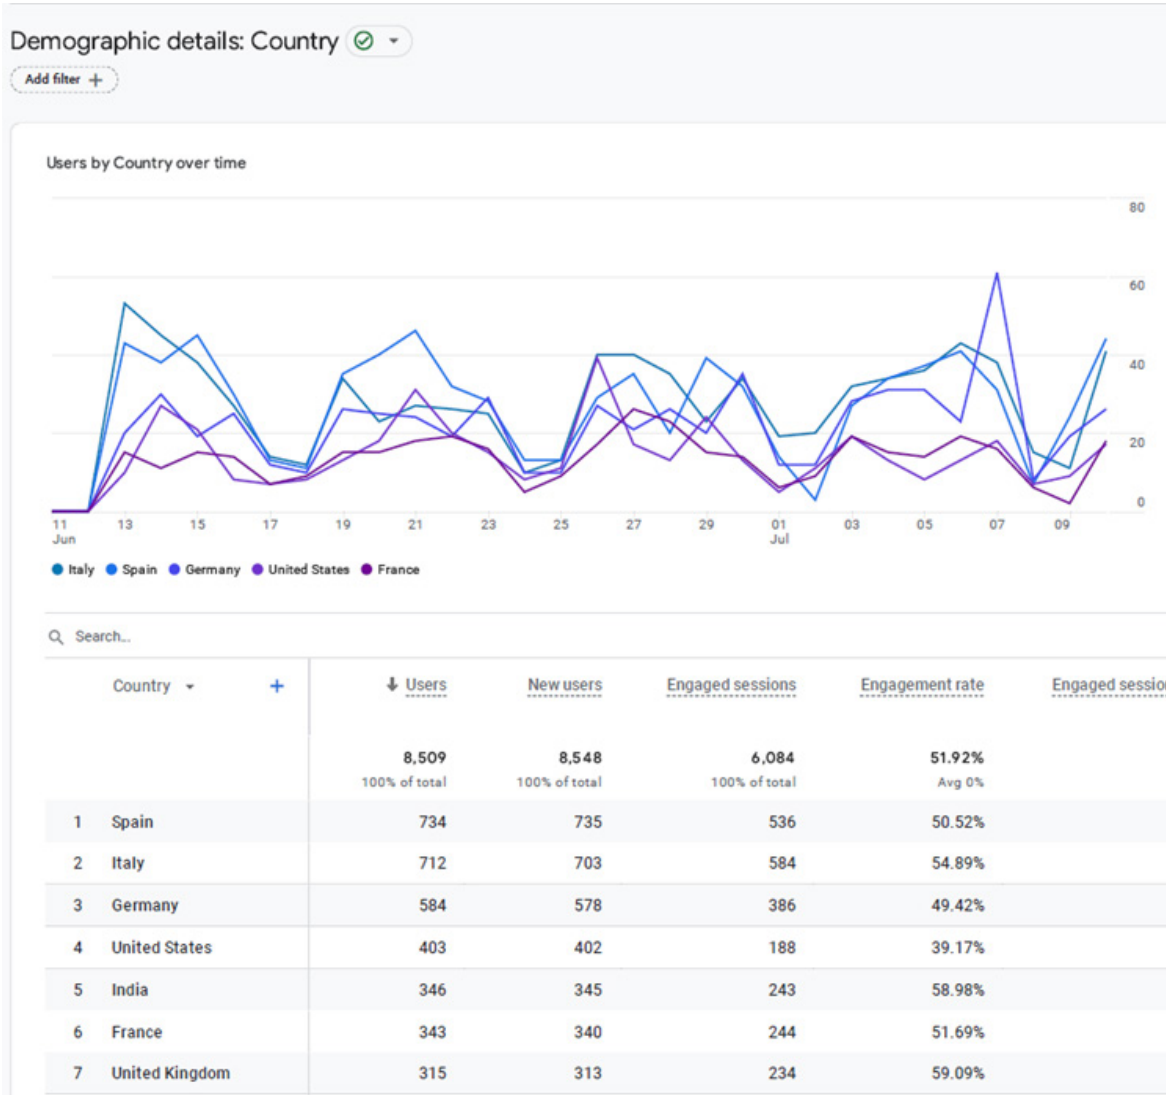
Demographic details: Country

Add filter +

Users by Country over time

80
60
40
20
0

11 Jun 13 15 17 19 21 23 25 27 29 01 Jul 03 05 07 09

Italy Spain Germany United States France

Search...

| | Country | ↓ Users | New users | Engaged sessions | Engagement rate | Engaged sessio |
|---|---|---|---|---|---|---|
| | | 8,509 100% of total | 8,548 100% of total | 6,084 100% of total | 51.92% Avg 0% | |
| 1 | Spain | 734 | 735 | 536 | 50.52% | |
| 2 | Italy | 712 | 703 | 584 | 54.89% | |
| 3 | Germany | 584 | 578 | 386 | 49.42% | |
| 4 | United States | 403 | 402 | 188 | 39.17% | |
| 5 | India | 346 | 345 | 243 | 58.98% | |
| 6 | France | 343 | 340 | 244 | 51.69% | |
| 7 | United Kingdom | 315 | 313 | 234 | 59.09% | |